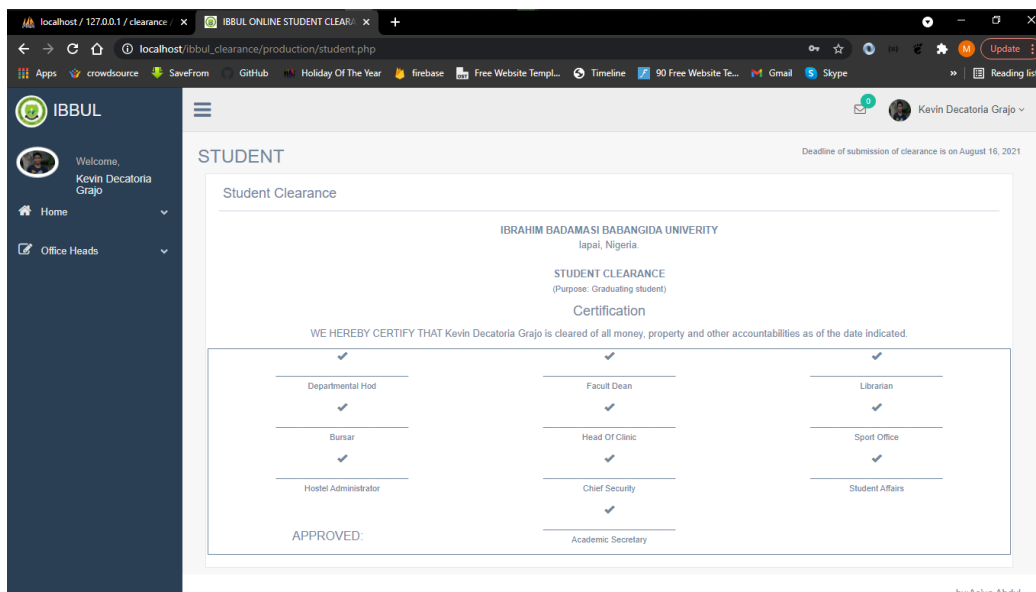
localhost / 127.0.0.1 / clearance / ×
IBBUL ONLINE STUDENT CLEARA ×
+

localhost/ibbul_clearance/production/student.php

Update

Apps crowdsource SaveFrom GitHub Holiday Of The Year firebase Free Website Templ... Timeline 90 Free Website Te... Gmail Skype » Reading list

IBBUL

Welcome,
Kevin Decatoria Grajo

Home

Office Heads

0

Kevin Decatoria Grajo

STUDENT

Deadline of submission of clearance is on August 16, 2021

Student Clearance

IBRAHIM BADAMASI BABANGIDA UNIVERITY
lapai, Nigeria.

STUDENT CLEARANCE
(Purpose: Graduating student)

Certification

WE HEREBY CERTIFY THAT Kevin Decatoria Grajo is cleared of all money, property and other accountabilities as of the date indicated.

| ✔ | ✔ | ✔ |
|---|---|---|
| Departmental Hod | Facult Dean | Librarian |
| ✔ | ✔ | ✔ |
| Bursar | Head Of Clinic | Sport Office |
| ✔ | ✔ | ✔ |
| Hostel Administrator | Chief Security | Student Affairs |
| APPROVED: | ✔ Academic Secretary | |

by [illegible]